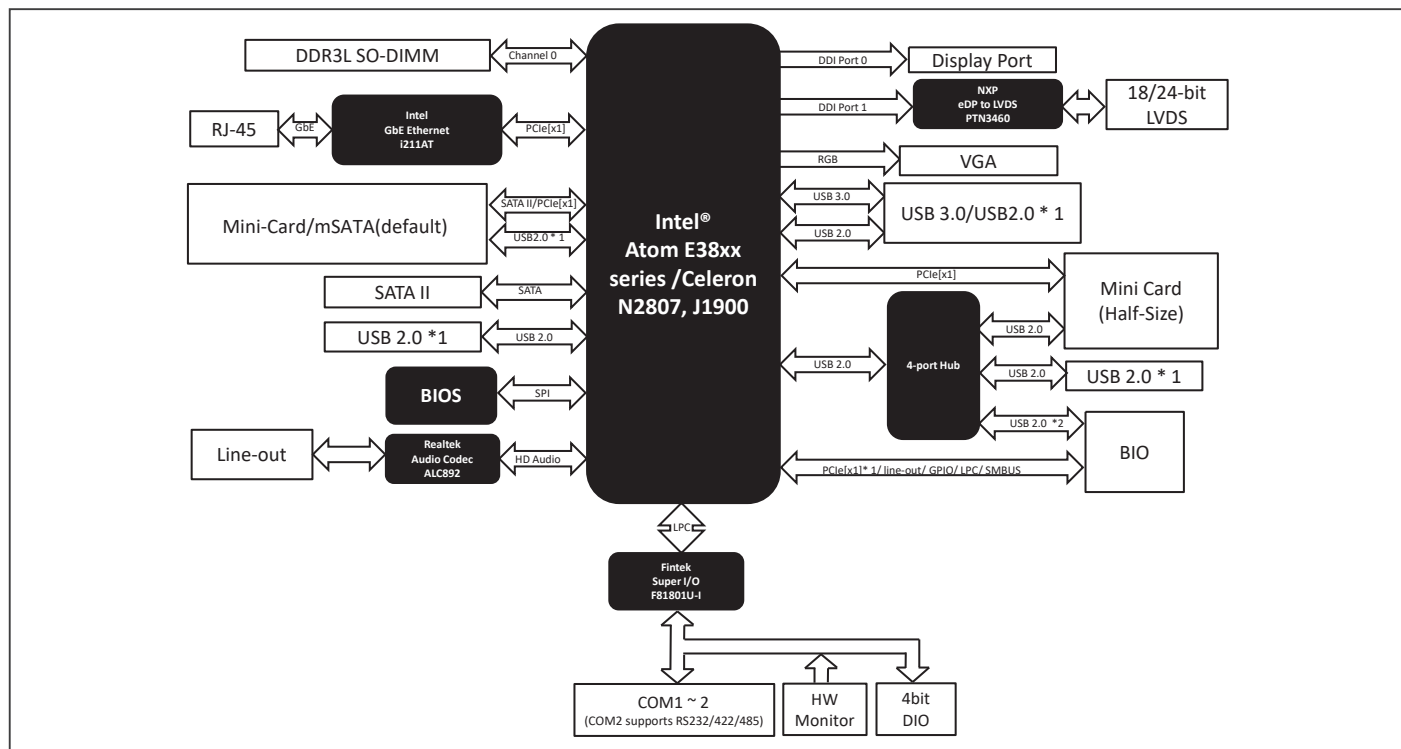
DDR3L SO-DIMM
Channel 0
RJ-45
GbE
Intel
GbE Ethernet
i211AT
PCIe[x1]
Mini-Card/mSATA(default)
SATA II/PCIe[x1]
USB2.0 * 1
SATA II
SATA
USB 2.0 *1
USB 2.0
BIOS
SPI
Line-out
Realtek
Audio Codec
ALC892
HD Audio
Intel®
Atom E38xx
series /Celeron
N2807, J1900
DDI Port 0
Display Port
DDI Port 1
NXP
eDP to LVDS
PTN3460
18/24-bit
LVDS
RGB
VGA
USB 3.0
USB 2.0
USB 3.0/USB2.0 * 1
PCIe[x1]
Mini Card
(Half-Size)
USB 2.0
4-port Hub
USB 2.0
USB 2.0
USB 2.0 * 1
USB 2.0 *2
BIO
PCIe[x1]* 1/ line-out/ GPIO/ LPC/ SMBUS
LPC
Fintek
Super I/O
F81801U-I
COM1 ~ 2
(COM2 supports RS232/422/485)
HW
Monitor
4bit
DIO